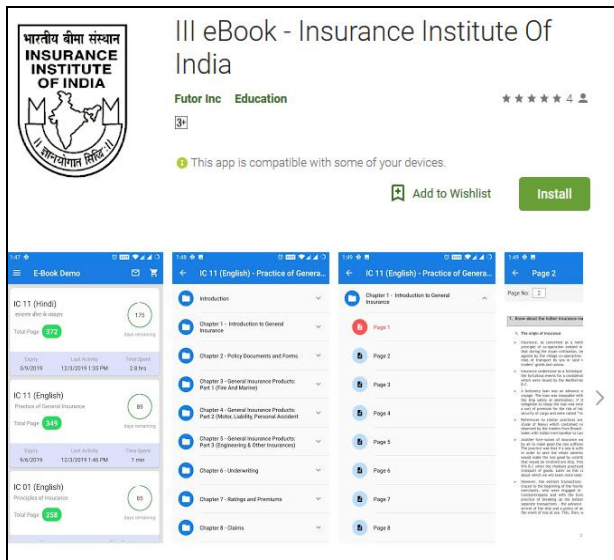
भारतीय बीमा संस्थान
INSURANCE INSTITUTE OF INDIA
योगः कर्मसु कौशलम्

III eBook - Insurance Institute Of India

Futor Inc Education

★★★★★ 4

3+

This app is compatible with some of your devices.

Add to Wishlist

Install

E-Book Demo

IC 11 (Hindi)
सामान्य बीमा के आधार
175
Days remaining
Total Page 372
Expiry 3/9/2019
Last Activity 12/3/2019 1:35 PM
Time Spent 2.8 hrs

IC 11 (English)
Practice of General Insurance
85
Days remaining
Total Page 349
Expiry 9/6/2019
Last Activity 12/3/2019 1:46 PM
Time Spent 1 min

IC 01 (English)
Principles of Insurance
85
Days remaining
Total Page 258

IC 11 (English) - Practice of Genera...
Introduction
Chapter 1 - Introduction to General Insurance
Chapter 2 - Policy Documents and Forms
Chapter 3 - General Insurance Products: Part 1 (Fire And Marine)
Chapter 4 - General Insurance Products: Part 2 (Motor, Liability, Personal Accident
Chapter 5 - General Insurance Products: Part 3 (Engineering & Other Insurances)
Chapter 6 - Underwriting
Chapter 7 - Ratings and Premiums
Chapter 8 - Claims

IC 11 (English) - Practice of Genera...
Chapter 1 - Introduction to General Insurance
Page 1
Page 2
Page 3
Page 4
Page 5
Page 6
Page 7
Page 8

Page 2
Page No: 2
1. Know about the Indian Insurance
1. The origin of insurance
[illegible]